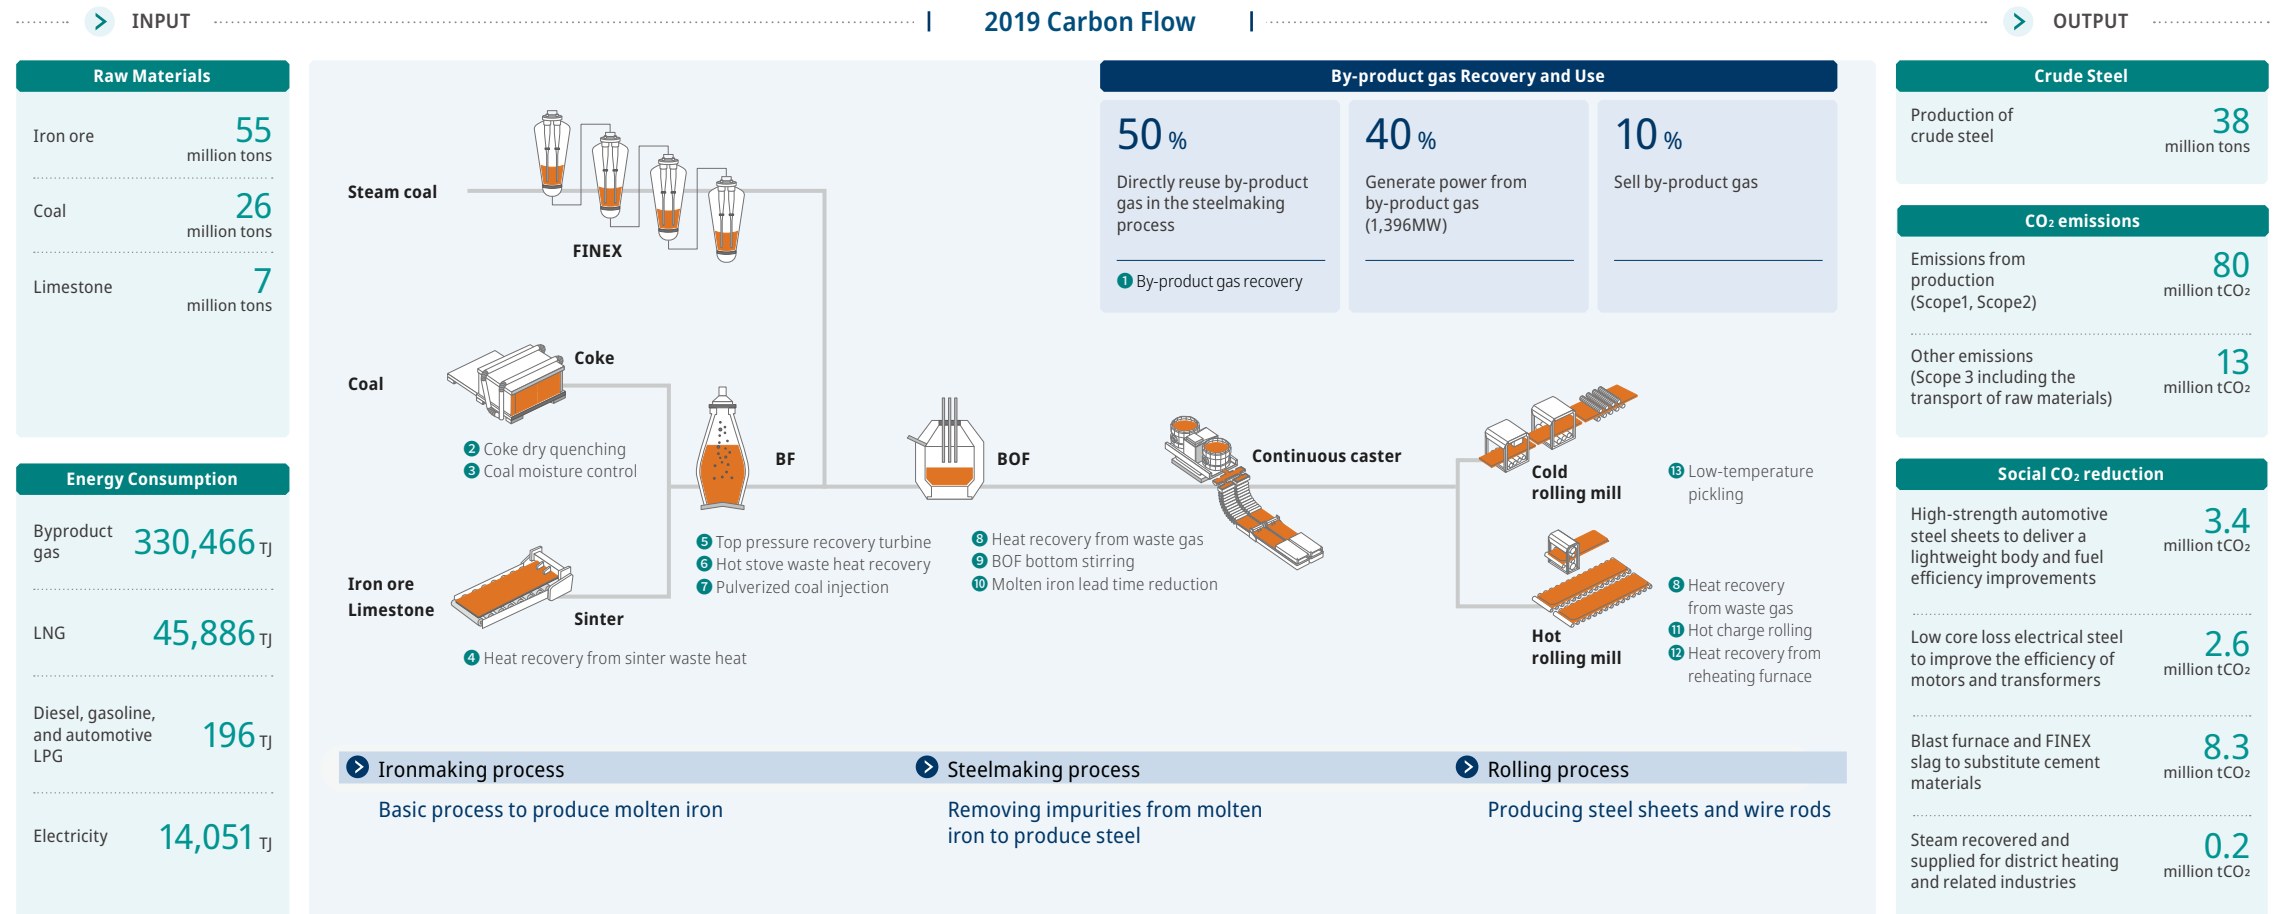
INPUT

2019 Carbon Flow

OUTPUT

Raw Materials

Iron ore 55 million tons

Coal 26 million tons

Limestone 7 million tons

Energy Consumption

Byproduct gas 330,466 TJ

LNG 45,886 TJ

Diesel, gasoline, and automotive LPG 196 TJ

Electricity 14,051 TJ

By-product gas Recovery and Use

50 %
Directly reuse by-product gas in the steelmaking process
1 By-product gas recovery

40 %
Generate power from by-product gas (1,396MW)

10 %
Sell by-product gas

Steam coal

FINEX

Coal

Coke

2 Coke dry quenching
3 Coal moisture control

BF

BOF

Continuous caster

Cold rolling mill

13 Low-temperature pickling

5 Top pressure recovery turbine
6 Hot stove waste heat recovery
7 Pulverized coal injection

8 Heat recovery from waste gas
9 BOF bottom stirring
10 Molten iron lead time reduction

Iron ore
Limestone

Sinter

4 Heat recovery from sinter waste heat

Hot rolling mill

8 Heat recovery from waste gas
11 Hot charge rolling
12 Heat recovery from reheating furnace

Ironmaking process
Basic process to produce molten iron

Steelmaking process
Removing impurities from molten iron to produce steel

Rolling process
Producing steel sheets and wire rods

Crude Steel

Production of crude steel 38 million tons

CO₂ emissions

Emissions from production (Scope1, Scope2) 80 million tCO₂

Other emissions (Scope 3 including the transport of raw materials) 13 million tCO₂

Social CO₂ reduction

High-strength automotive steel sheets to deliver a lightweight body and fuel efficiency improvements 3.4 million tCO₂

Low core loss electrical steel to improve the efficiency of motors and transformers 2.6 million tCO₂

Blast furnace and FINEX slag to substitute cement materials 8.3 million tCO₂

Steam recovered and supplied for district heating and related industries 0.2 million tCO₂